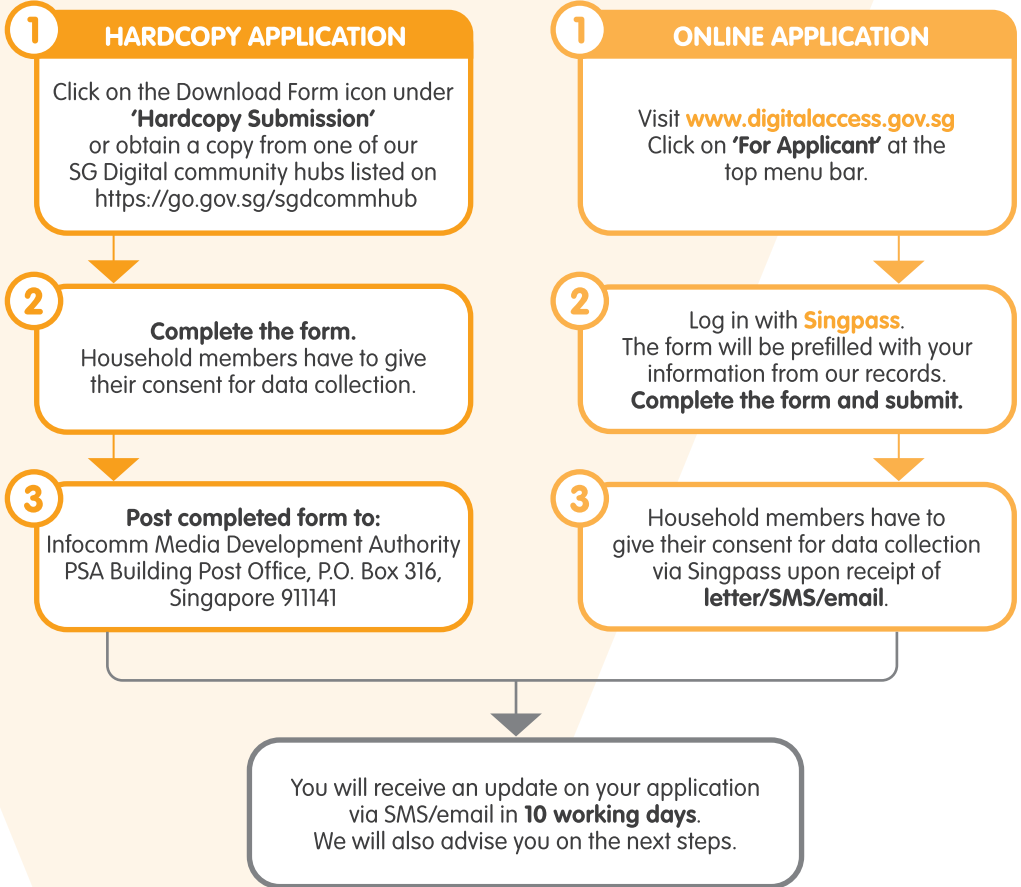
1 HARDCOPY APPLICATION

Click on the Download Form icon under **'Hardcopy Submission'** or obtain a copy from one of our SG Digital community hubs listed on https://go.gov.sg/sgdcommhub

2 **Complete the form.** Household members have to give their consent for data collection.

3 **Post completed form to:** Infocomm Media Development Authority PSA Building Post Office, P.O. Box 316, Singapore 911141

1 ONLINE APPLICATION

Visit **www.digitalaccess.gov.sg** Click on **'For Applicant'** at the top menu bar.

2 Log in with **Singpass**. The form will be prefilled with your information from our records. **Complete the form and submit.**

3 Household members have to give their consent for data collection via Singpass upon receipt of **letter/SMS/email**.

You will receive an update on your application via SMS/email in **10 working days**. We will also advise you on the next steps.